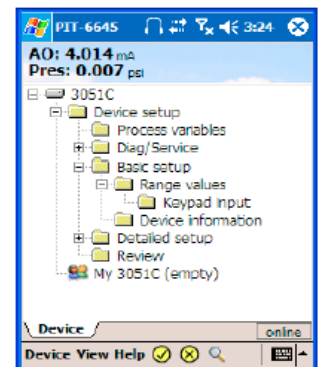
PIT-6645 3:24
AO: 4.014 mA
Pres: 0.007 psi
3051C
Device setup
Process variables
Diag/Service
Basic setup
Range values
Keypad input
Device information
Detailed setup
Review
My 3051C (empty)
Device
online
Device View Help